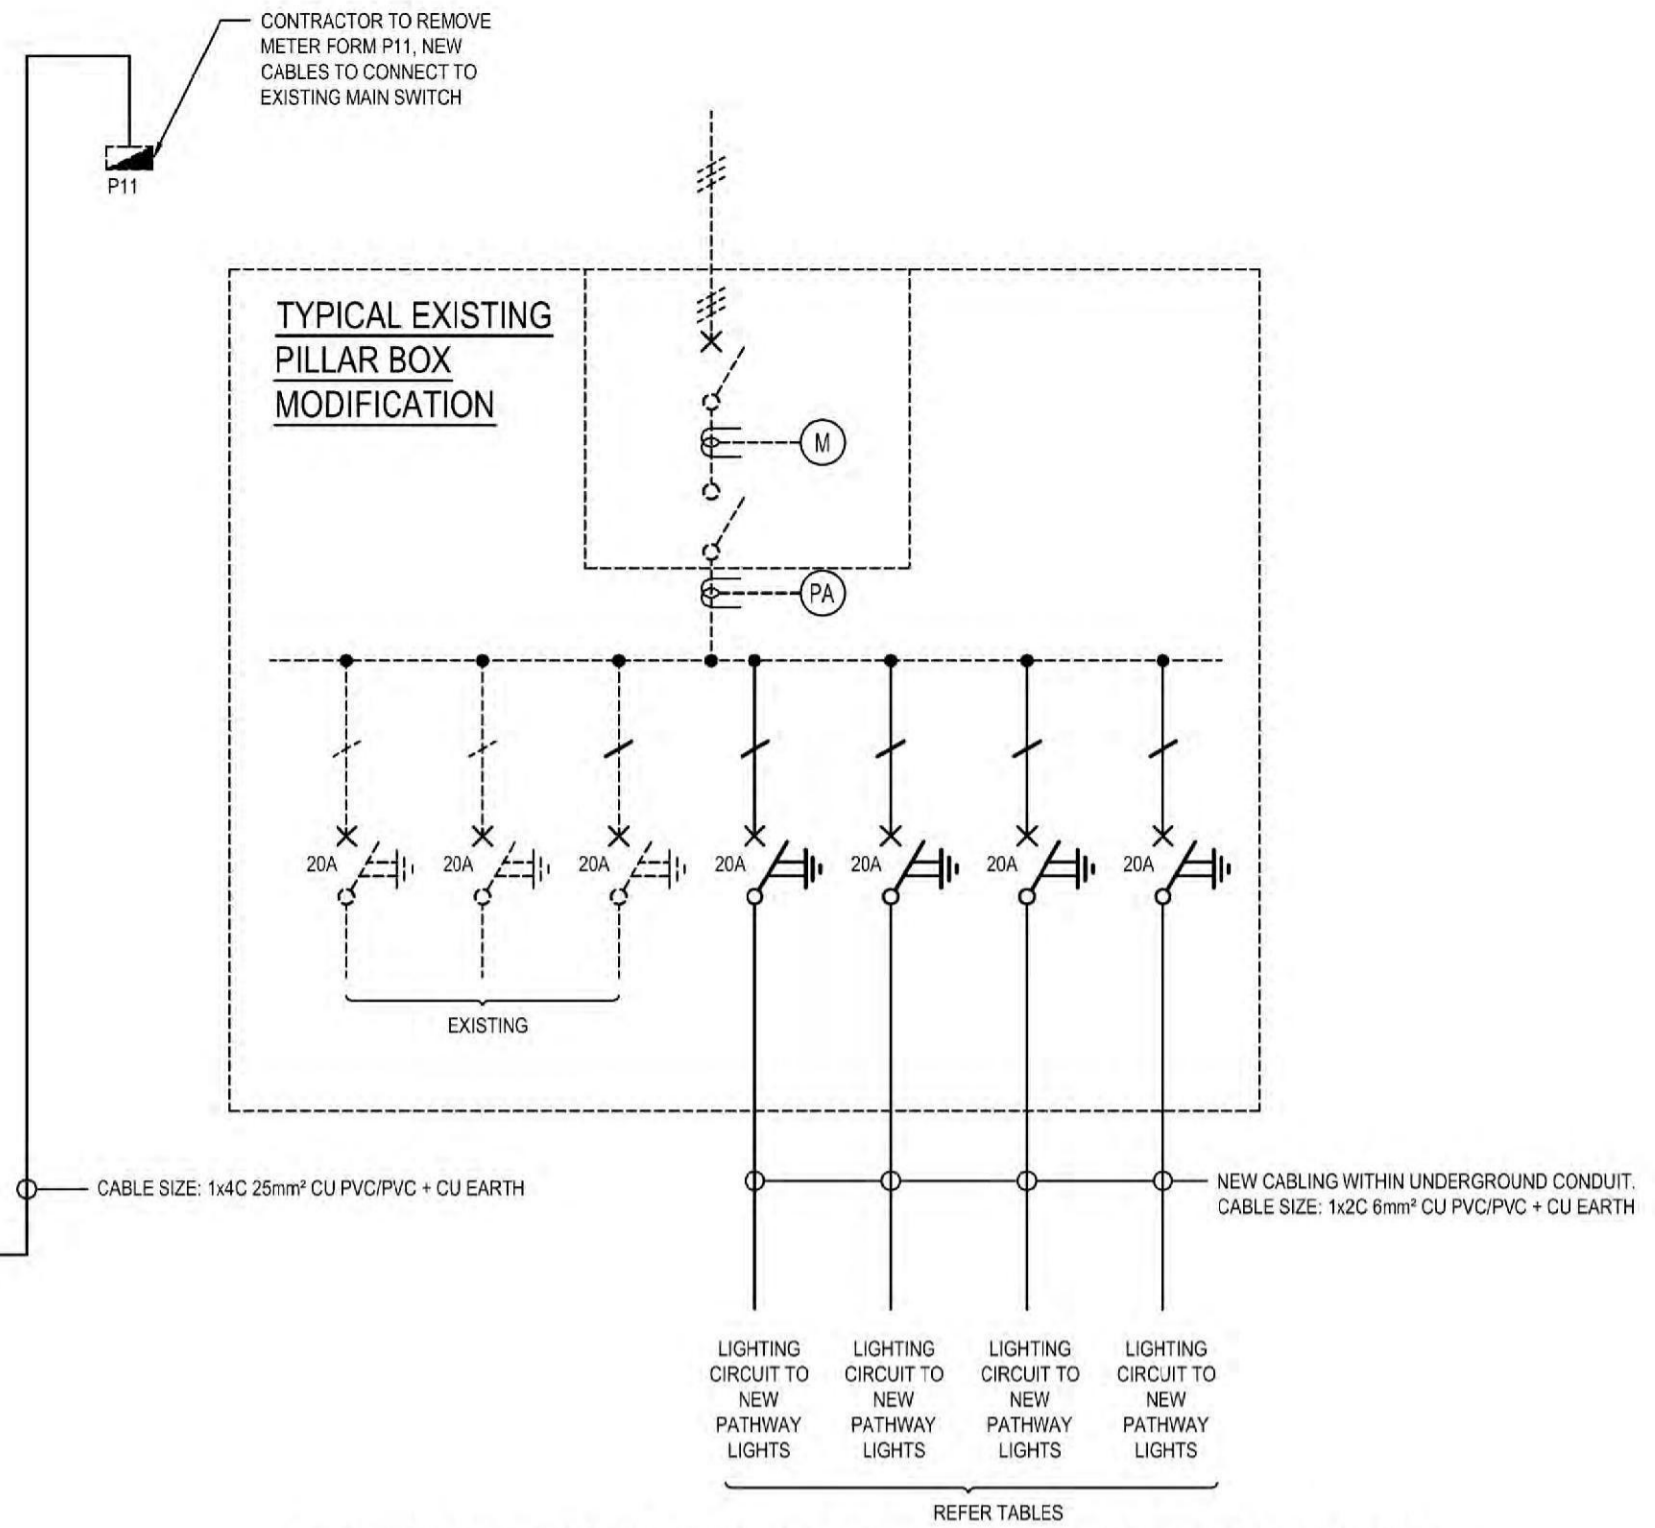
CONTRACTOR TO REMOVE METER FORM P11, NEW CABLES TO CONNECT TO EXISTING MAIN SWITCH

P11

TYPICAL EXISTING PILLAR BOX MODIFICATION

M

PA

20A 20A 20A 20A 20A 20A 20A

EXISTING

CABLE SIZE: 1x4C 25mm² CU PVC/PVC + CU EARTH

NEW CABLING WITHIN UNDERGROUND CONDUIT. CABLE SIZE: 1x2C 6mm² CU PVC/PVC + CU EARTH

LIGHTING CIRCUIT TO NEW PATHWAY LIGHTS

LIGHTING CIRCUIT TO NEW PATHWAY LIGHTS

LIGHTING CIRCUIT TO NEW PATHWAY LIGHTS

LIGHTING CIRCUIT TO NEW PATHWAY LIGHTS

REFER TABLES